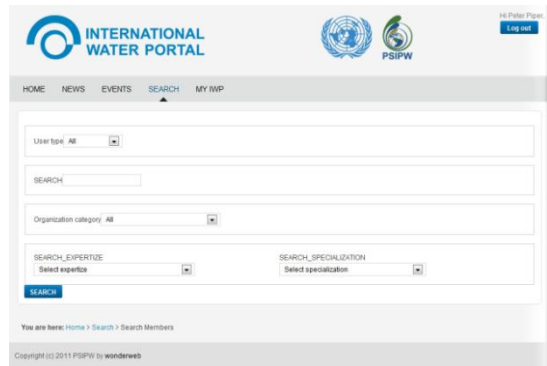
INTERNATIONAL WATER PORTAL

PSIPW

Hi Peter Piper,

Log out

HOME NEWS EVENTS SEARCH MY IWP

User type All

SEARCH

Organization category All

SEARCH_EXPERTIZE
Select expertize

SEARCH_SPECIALIZATION
Select specialization

SEARCH

You are here: Home > Search > Search Members

Copyright (c) 2011 PSIPW by wonderweb